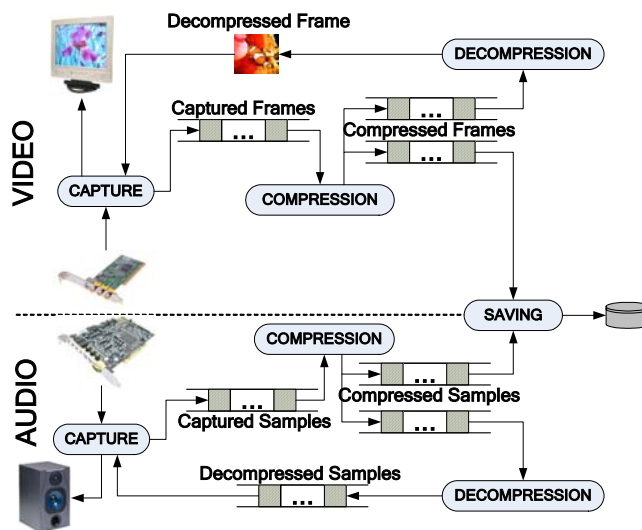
Decompressed Frame

DECOMPRESSION

Captured Frames

...

...

Compressed Frames

...

VIDEO

CAPTURE

COMPRESSION

SAVING

COMPRESSION

AUDIO

...

...

Compressed Samples

Captured Samples

CAPTURE

...

Decompressed Samples

...

DECOMPRESSION